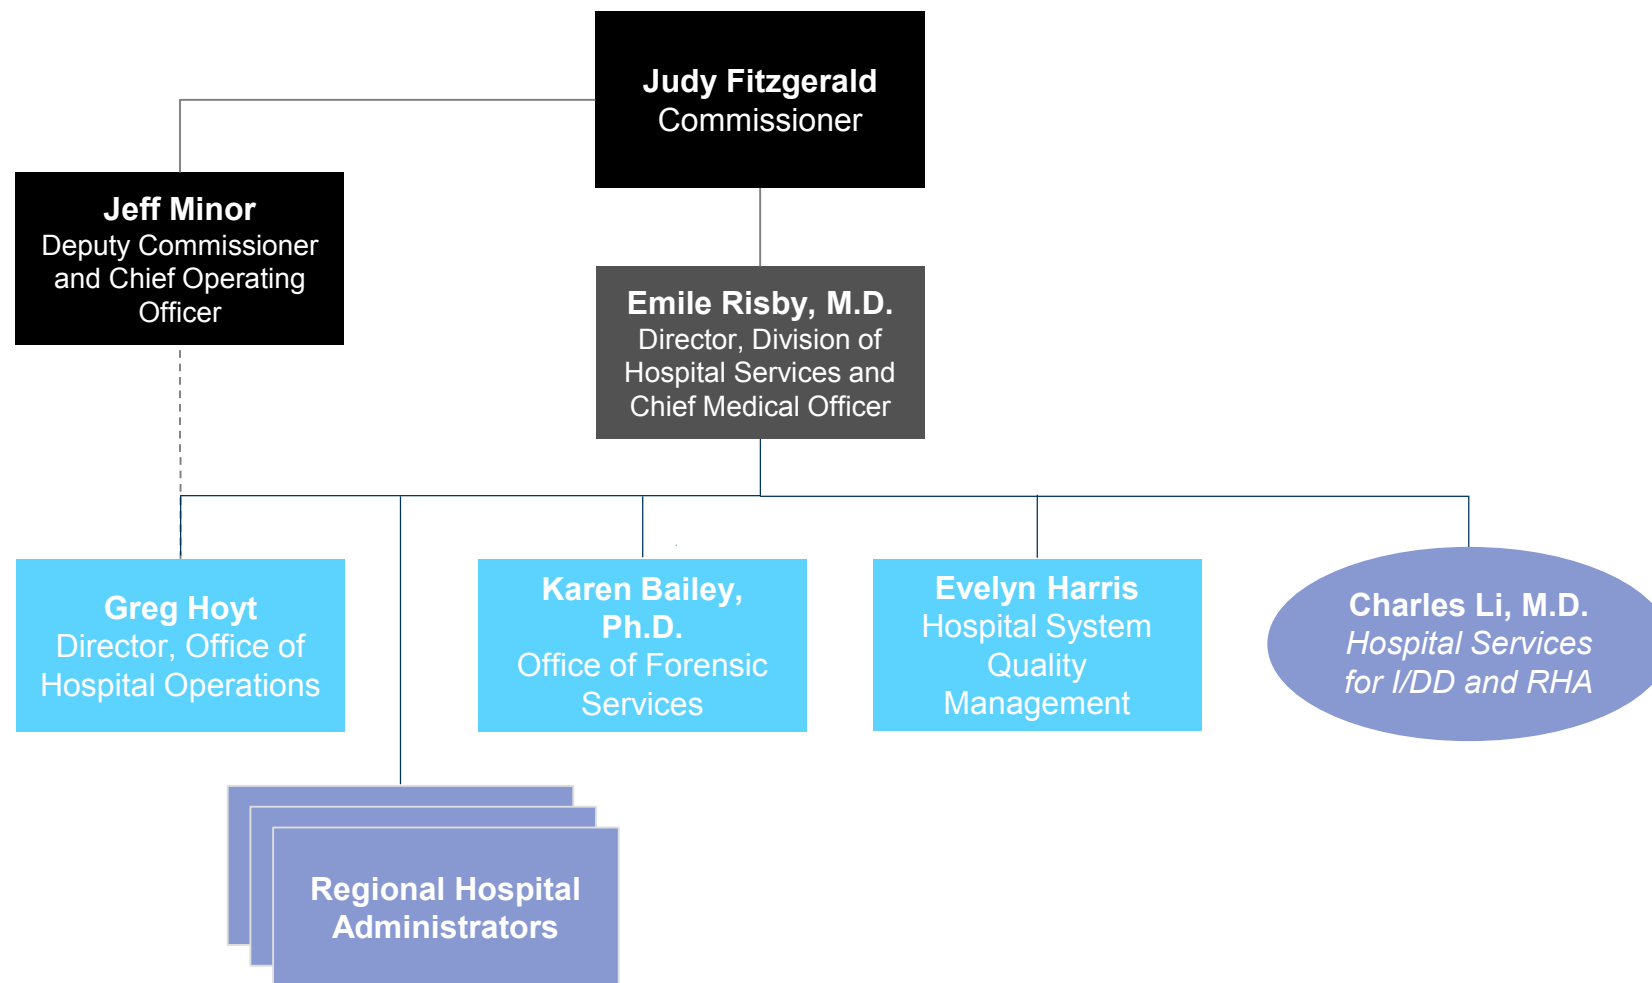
Judy Fitzgerald
Commissioner

Jeff Minor
Deputy Commissioner and Chief Operating Officer

Emile Risby, M.D.
Director, Division of Hospital Services and Chief Medical Officer

Greg Hoyt
Director, Office of Hospital Operations

Karen Bailey, Ph.D.
Office of Forensic Services

Evelyn Harris
Hospital System Quality Management

Charles Li, M.D.
*Hospital Services for I/DD and RHA*

Regional Hospital Administrators